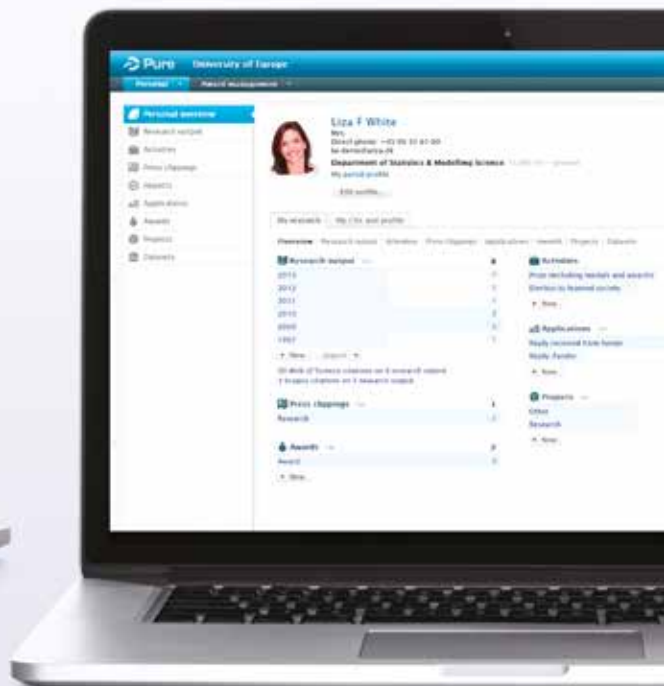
Pure University of Europe

Personal Award management

Personal overview
Research output
Activities
Press clippings
Impacts
Applications
Awards
Projects
Datasets

Liza F White
Mrs.
Direct phone: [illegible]
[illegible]
Department of Statistics & Modelling Science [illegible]
My portal profile

Edit profile...

My research My CVs and profile

Overview Research output Activities Press clippings Applications Awards Projects Datasets

Research output
2015
2012
2011
2010
2000
1997

+ New Import

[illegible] Web of Science citations on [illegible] research output
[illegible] Scopus citations on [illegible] research output

Press clippings
Research

Awards
Award
+ New

Activities
Prize (including medals and awards)
Election to learned society
+ New

Applications
Reply received from funder
Ready: Funder
+ New

Projects
Other
Research
+ New